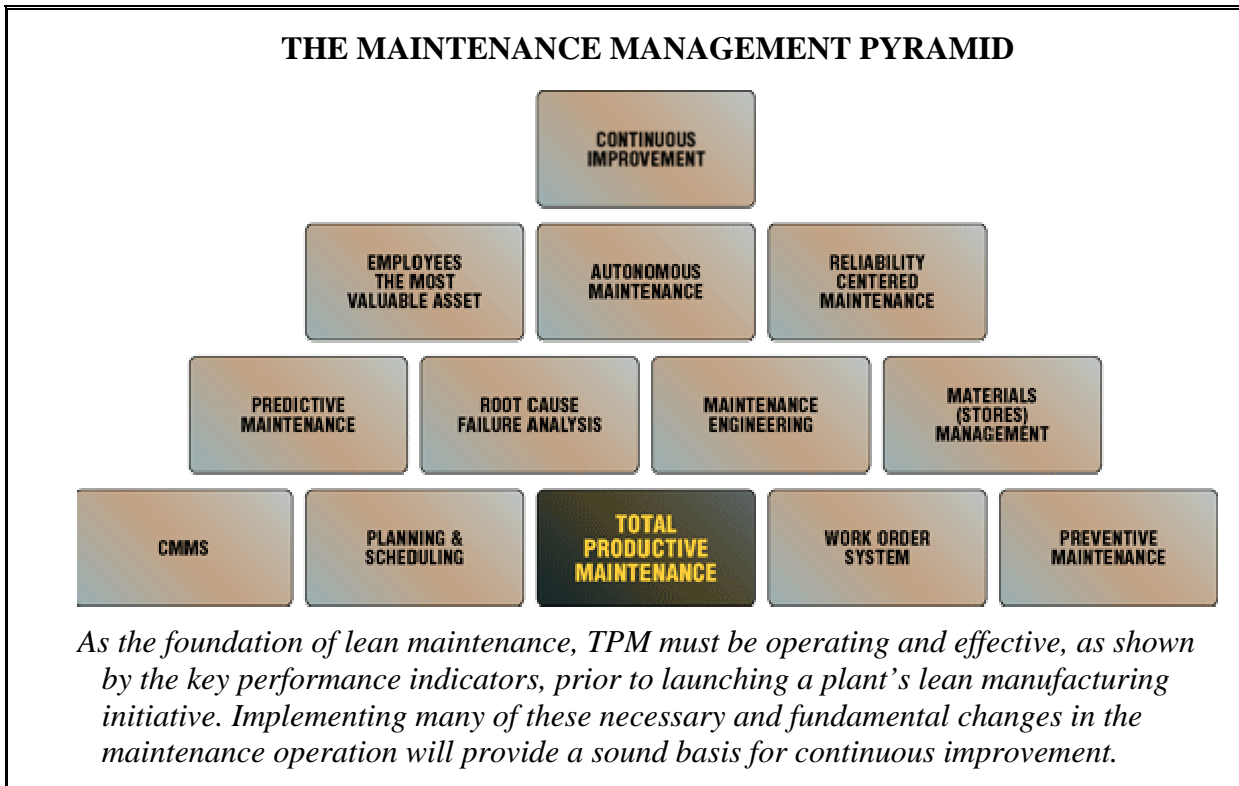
THE MAINTENANCE MANAGEMENT PYRAMID

CONTINUOUS IMPROVEMENT

EMPLOYEES THE MOST VALUABLE ASSET

AUTONOMOUS MAINTENANCE

RELIABILITY CENTERED MAINTENANCE

PREDICTIVE MAINTENANCE

ROOT CAUSE FAILURE ANALYSIS

MAINTENANCE ENGINEERING

MATERIALS (STORES) MANAGEMENT

CMMS

PLANNING & SCHEDULING

TOTAL PRODUCTIVE MAINTENANCE

WORK ORDER SYSTEM

PREVENTIVE MAINTENANCE

As the foundation of lean maintenance, TPM must be operating and effective, as shown by the key performance indicators, prior to launching a plant's lean manufacturing initiative. Implementing many of these necessary and fundamental changes in the maintenance operation will provide a sound basis for continuous improvement.